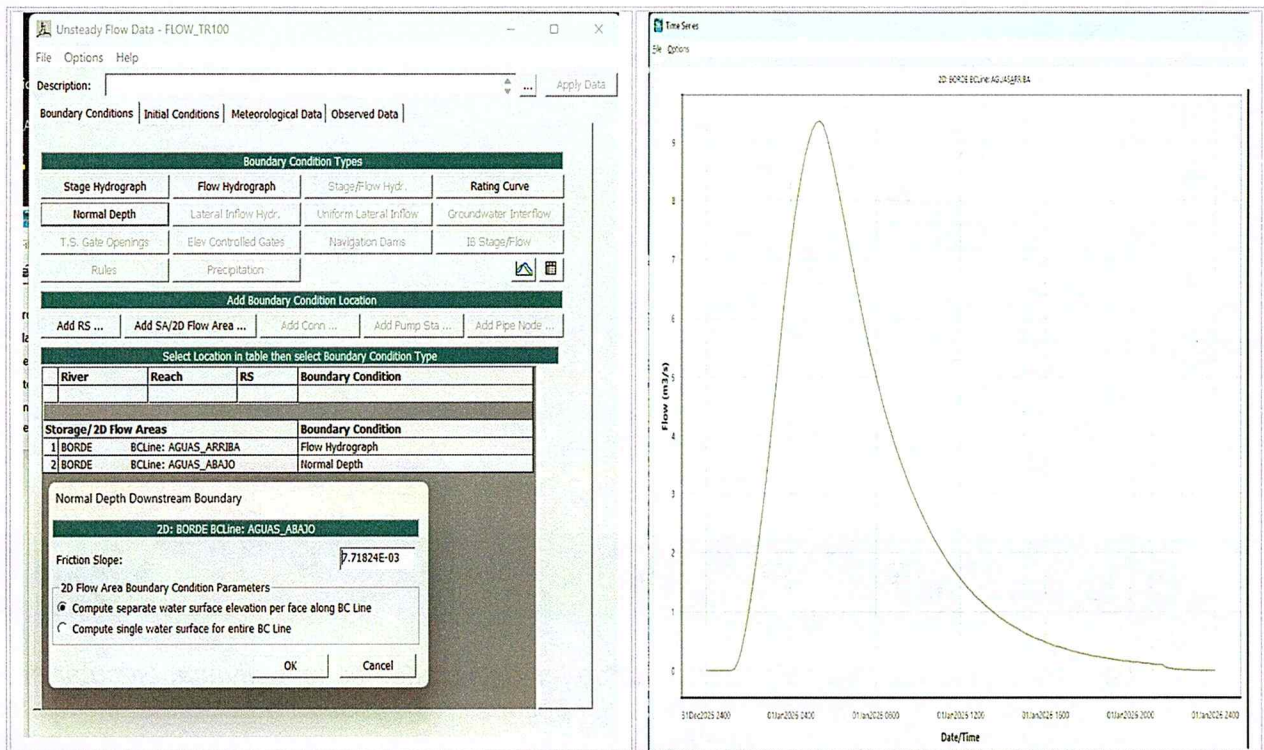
Unsteady Flow Data - FLOW_TR100

File Options Help

Description:

Apply Data

Boundary Conditions | Initial Conditions | Meteorological Data | Observed Data

Boundary Condition Types

Stage Hydrograph | Flow Hydrograph | Stage/Flow Hydr. | Rating Curve

Normal Depth | Lateral Inflow Hydr. | Uniform Lateral Inflow | Groundwater Interflow

T.S. Gate Openings | Elev Controlled Gates | Navigation Dams | IB Stage/Flow

Rules | Precipitation

Add Boundary Condition Location

Add RS ... | Add SA/2D Flow Area ... | Add Conn ... | Add Pump Sta ... | Add Pipe Node ...

Select Location in table then select Boundary Condition Type

| River | Reach | RS | Boundary Condition |
|---|---|---|---|
| | | | |

| | Storage/2D Flow Areas | | Boundary Condition |
|---|---|---|---|
| 1 | BORDE | BCLine: AGUAS_ARRIBA | Flow Hydrograph |
| 2 | BORDE | BCLine: AGUAS_ABAJO | Normal Depth |

Normal Depth Downstream Boundary

2D: BORDE BCLine: AGUAS_ABAJO

Friction Slope: 7.71824E-03

2D Flow Area Boundary Condition Parameters

Compute separate water surface elevation per face along BC Line

Compute single water surface for entire BC Line

OK Cancel

Time Series

File Options

2D: BORDE BCLine: AGUAS ARRIBA

Flow (m3/s)

9
8
7
6
5
4
3
2
1
0

31Dec2025 2400 | 01Jan2026 0400 | 01Jan2026 0800 | 01Jan2026 1200 | 01Jan2026 1600 | 01Jan2026 2000 | 01Jan2026 2400

Date/Time